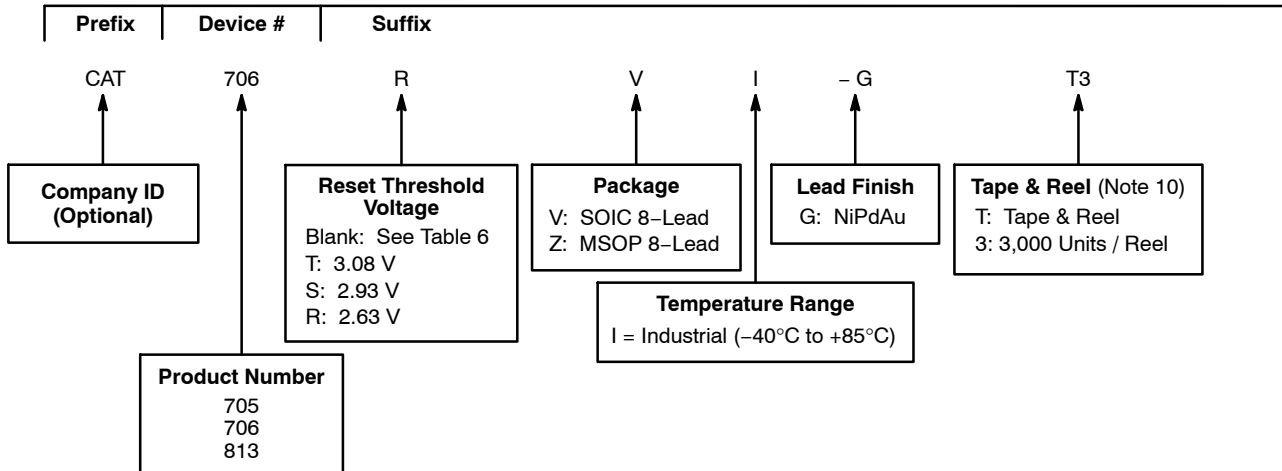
Prefix | Device # | Suffix

CAT 706 R V I – G T3

Company ID (Optional)

Product Number
705
706
813

Reset Threshold Voltage
Blank: See Table 6
T: 3.08 V
S: 2.93 V
R: 2.63 V

Package
V: SOIC 8−Lead
Z: MSOP 8−Lead

Temperature Range
I = Industrial (−40°C to +85°C)

Lead Finish
G: NiPdAu

Tape & Reel (Note 10)
T: Tape & Reel
3: 3,000 Units / Reel